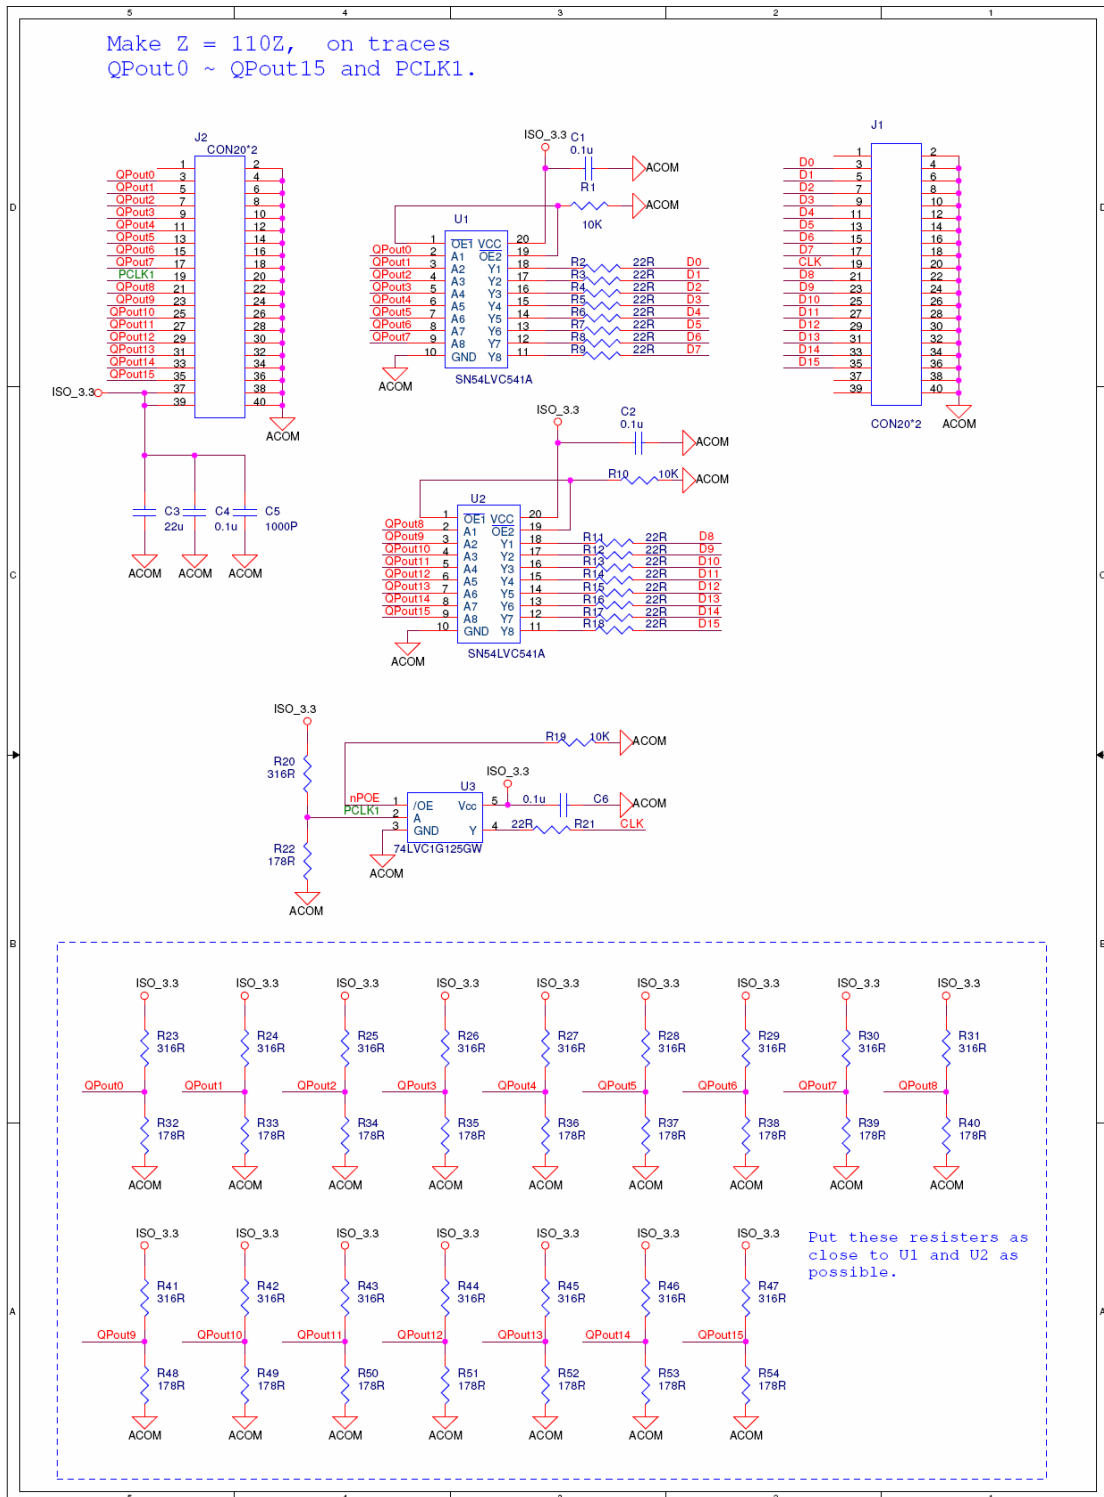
5 4 3 2 1

Make Z = 110Z, on traces
QPout0 ~ QPout15 and PCLK1.

J2
CON20*2
QPout0 QPout1 QPout2 QPout3 QPout4 QPout5 QPout6 QPout7 PCLK1 QPout8 QPout9 QPout10 QPout11 QPout12 QPout13 QPout14 QPout15
1 2 3 4 5 6 7 8 9 10 11 12 13 14 15 16 17 18 19 20 21 22 23 24 25 26 27 28 29 30 31 32 33 34 35 36 37 38 39 40
ISO_3.3
ACOM

C3 22u C4 0.1u C5 1000P
ACOM ACOM ACOM

ISO_3.3 C1 0.1u
ACOM
R1 10K
ACOM
U1
QPout0 QPout1 QPout2 QPout3 QPout4 QPout5 QPout6 QPout7
$\overline{OE1}$ VCC A1 $\overline{OE2}$ A2 Y1 A3 Y2 A4 Y3 A5 Y4 A6 Y5 A7 Y6 A8 Y7 GND Y8
R2 R3 R4 R5 R6 R7 R8 R9 22R 22R 22R 22R 22R 22R 22R 22R
D0 D1 D2 D3 D4 D5 D6 D7
ACOM
SN54LVC541A

J1
D0 D1 D2 D3 D4 D5 D6 D7 CLK D8 D9 D10 D11 D12 D13 D14 D15
CON20*2 ACOM

ISO_3.3 C2 0.1u
ACOM
R10 10K ACOM
U2
QPout8 QPout9 QPout10 QPout11 QPout12 QPout13 QPout14 QPout15
$\overline{OE1}$ VCC A1 $\overline{OE2}$ A2 Y1 A3 Y2 A4 Y3 A5 Y4 A6 Y5 A7 Y6 A8 Y7 GND Y8
R11 R12 R13 R14 R15 R16 R17 R18 22R
D8 D9 D10 D11 D12 D13 D14 D15
ACOM
SN54LVC541A

ISO_3.3
R20 316R
R19 10K ACOM
ISO_3.3
U3
nPOE PCLK1
/OE Vcc A GND Y
0.1u C6 ACOM
22R R21 CLK
74LVC1G125GW
ACOM
R22 178R
ACOM

ISO_3.3 R23 316R QPout0 R32 178R ACOM
ISO_3.3 R24 316R QPout1 R33 178R ACOM
ISO_3.3 R25 316R QPout2 R34 178R ACOM
ISO_3.3 R26 316R QPout3 R35 178R ACOM
ISO_3.3 R27 316R QPout4 R36 178R ACOM
ISO_3.3 R28 316R QPout5 R37 178R ACOM
ISO_3.3 R29 316R QPout6 R38 178R ACOM
ISO_3.3 R30 316R QPout7 R39 178R ACOM
ISO_3.3 R31 316R QPout8 R40 178R ACOM

ISO_3.3 R41 316R QPout9 R48 178R ACOM
ISO_3.3 R42 316R QPout10 R49 178R ACOM
ISO_3.3 R43 316R QPout11 R50 178R ACOM
ISO_3.3 R44 316R QPout12 R51 178R ACOM
ISO_3.3 R45 316R QPout13 R52 178R ACOM
ISO_3.3 R46 316R QPout14 R53 178R ACOM
ISO_3.3 R47 316R QPout15 R54 178R ACOM

Put these resisters as close to U1 and U2 as possible.